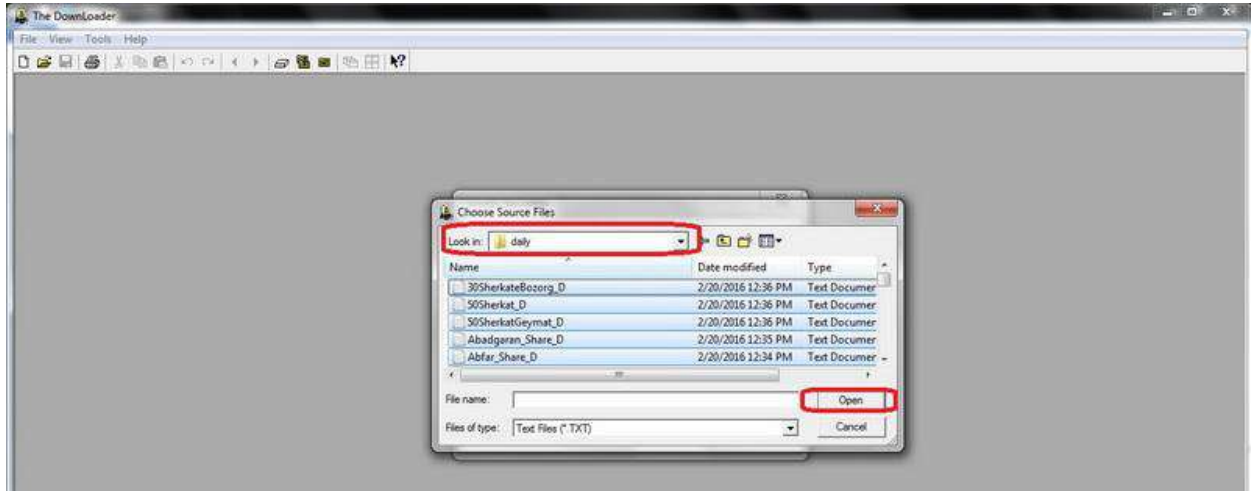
The DownLoader

File View Tools Help

Choose Source Files

Look in: daily

| Name | Date modified | Type |
|---|---|---|
| 30SherkateBozorg_D | 2/20/2016 12:36 PM | Text Documer |
| 50Sherkat_D | 2/20/2016 12:36 PM | Text Documer |
| 50SherkatGeymat_D | 2/20/2016 12:36 PM | Text Documer |
| Abadgaran_Share_D | 2/20/2016 12:35 PM | Text Documer |
| Abfar_Share_D | 2/20/2016 12:34 PM | Text Documer |

File name:

Open

Files of type: Text Files (*.TXT)

Cancel